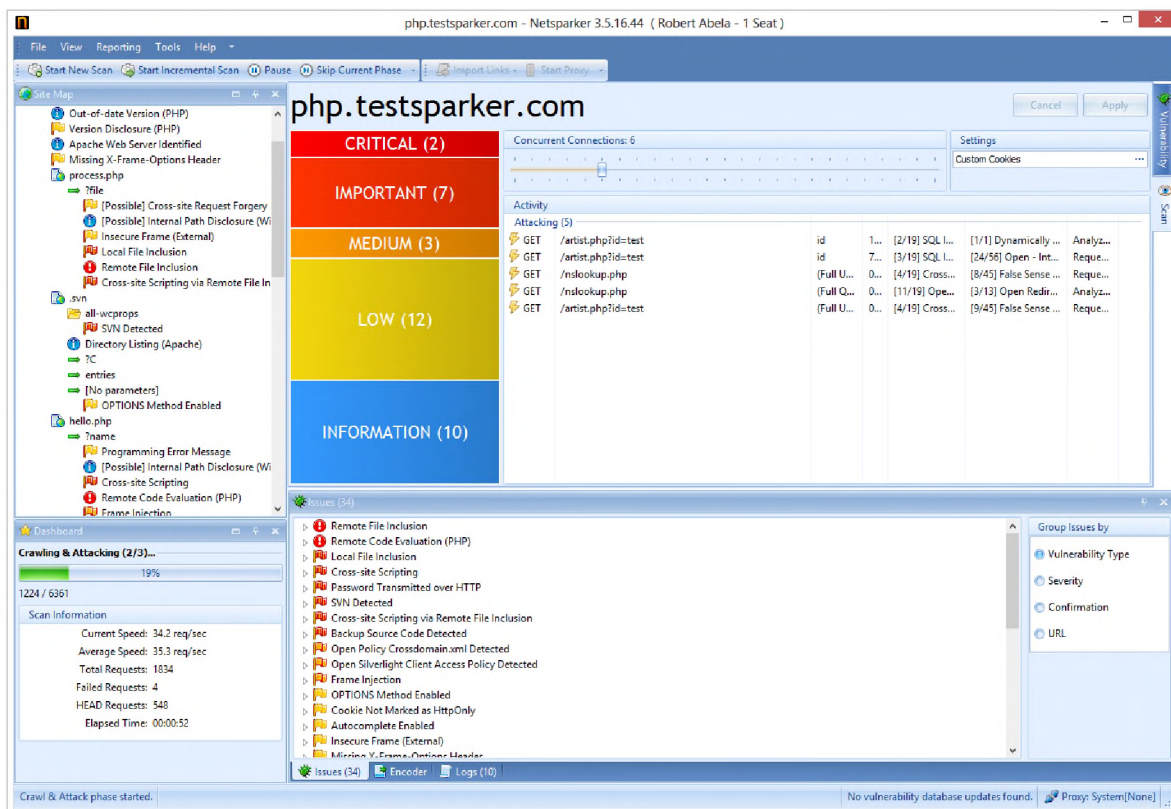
php.testsparker.com - Netsparker 3.5.16.44 ( Robert Abela - 1 Seat )

File View Reporting Tools Help

Start New Scan Start Incremental Scan Pause Skip Current Phase Import Links Start Proxy

Site Map

Out-of-date Version (PHP)
Version Disclosure (PHP)
Apache Web Server Identified
Missing X-Frame-Options Header
process.php
?file
[Possible] Cross-site Request Forgery
[Possible] Internal Path Disclosure (Wi
Insecure Frame (External)
Local File Inclusion
Remote File Inclusion
Cross-site Scripting via Remote File In
.svn
all-wcprops
SVN Detected
Directory Listing (Apache)
?C
entries
[No parameters]
OPTIONS Method Enabled
hello.php
?name
Programming Error Message
[Possible] Internal Path Disclosure (Wi
Cross-site Scripting
Remote Code Evaluation (PHP)
Frame Injection

php.testsparker.com

Cancel Apply

CRITICAL (2)
IMPORTANT (7)
MEDIUM (3)
LOW (12)
INFORMATION (10)

Concurrent Connections: 6

Settings
Custom Cookies

Activity
Attacking (5)

| | | | | | | |
|---|---|---|---|---|---|---|
| GET | /artist.php?id=test | id | 1... | [2/19] SQL I... | [1/1] Dynamically ... | Analyz... |
| GET | /artist.php?id=test | id | 7... | [3/19] SQL I... | [24/56] Open - Int... | Reque... |
| GET | /nslookup.php | (Full U... | 0... | [4/19] Cross... | [8/45] False Sense ... | Reque... |
| GET | /nslookup.php | (Full Q... | 0... | [11/19] Ope... | [3/13] Open Redir... | Analyz... |
| GET | /artist.php?id=test | (Full U... | 0... | [4/19] Cross... | [9/45] False Sense ... | Reque... |

Vulnerability
Scan

Dashboard
Crawling & Attacking (2/3)...
19%
1224 / 6361
Scan Information
Current Speed: 34.2 req/sec
Average Speed: 35.3 req/sec
Total Requests: 1834
Failed Requests: 4
HEAD Requests: 548
Elapsed Time: 00:00:52

Issues (34)
Remote File Inclusion
Remote Code Evaluation (PHP)
Local File Inclusion
Cross-site Scripting
Password Transmitted over HTTP
SVN Detected
Cross-site Scripting via Remote File Inclusion
Backup Source Code Detected
Open Policy Crossdomain.xml Detected
Open Silverlight Client Access Policy Detected
Frame Injection
OPTIONS Method Enabled
Cookie Not Marked as HttpOnly
Autocomplete Enabled
Insecure Frame (External)
Missing X-Frame-Options Header

Group Issues by
Vulnerability Type
Severity
Confirmation
URL

Issues (34) Encoder Logs (10)

Crawl & Attack phase started.
No vulnerability database updates found. Proxy: System[None]